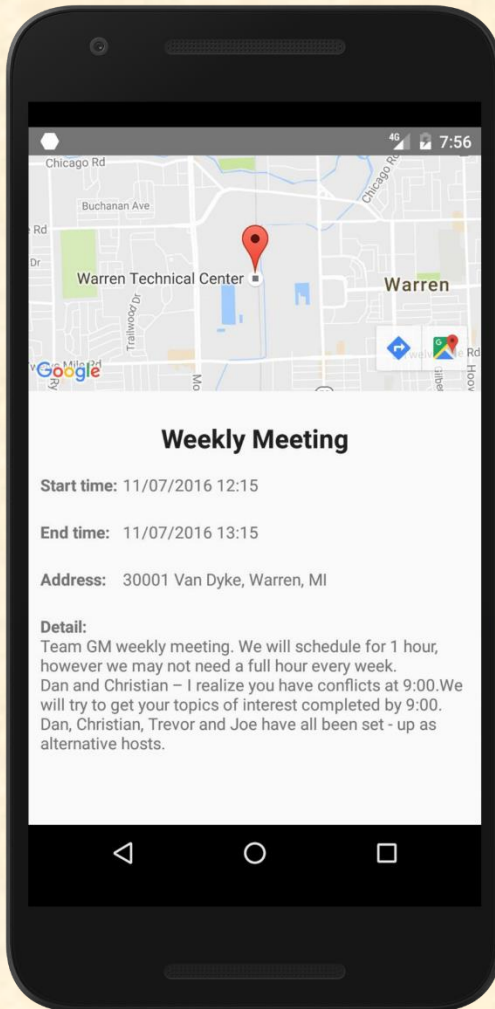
4G 7:56

Chicago Rd
Buchanan Ave
Rd
Dr
Warren Technical Center
Trailwood Dr
Chicago Rd
Warren
Mile Rd
Google
Mo
Rd
Hoov

Weekly Meeting

Start time: 11/07/2016 12:15

End time: 11/07/2016 13:15

Address: 30001 Van Dyke, Warren, MI

Detail:
Team GM weekly meeting. We will schedule for 1 hour, however we may not need a full hour every week.
Dan and Christian – I realize you have conflicts at 9:00.We will try to get your topics of interest completed by 9:00.
Dan, Christian, Trevor and Joe have all been set - up as alternative hosts.